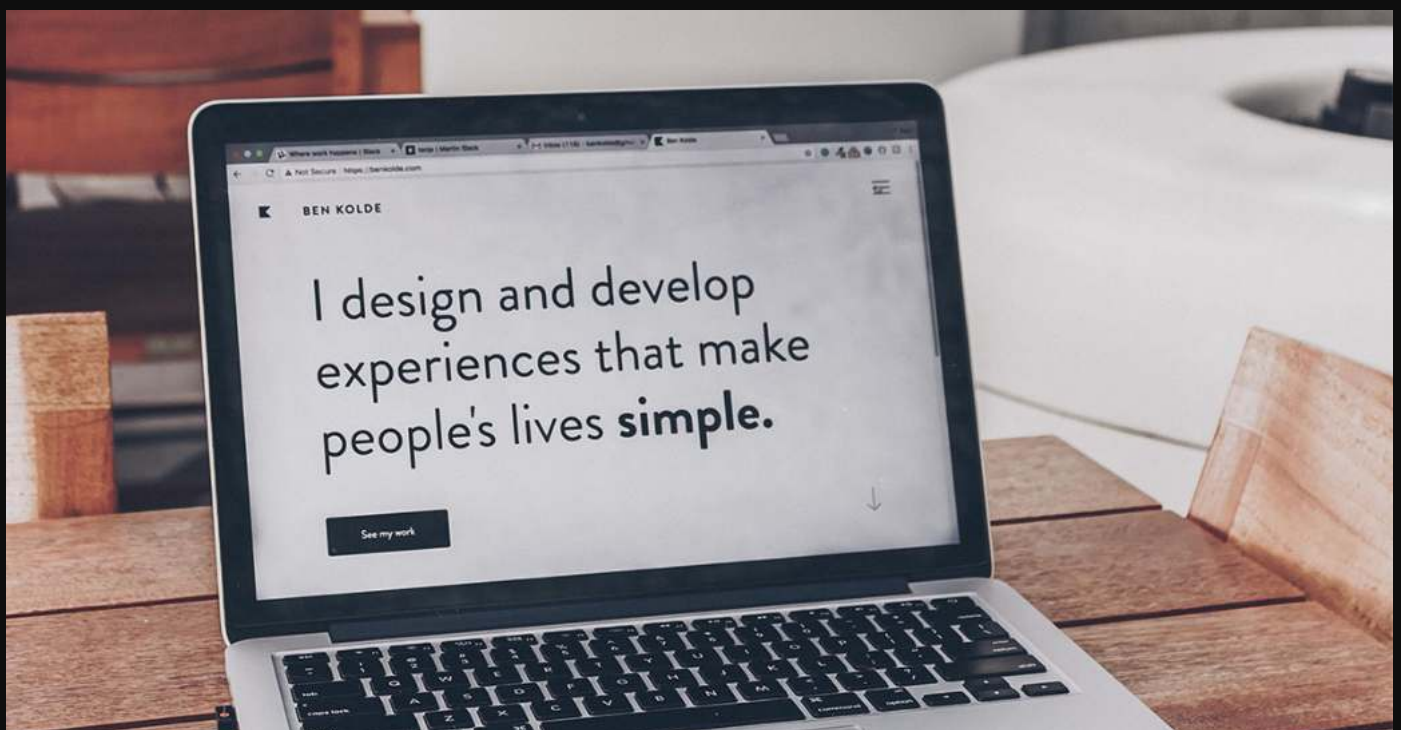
Where work happens | Slack
tonje | Martin Slack
Inbox (118) - benkolde@gmail
Ben Kolde

Not Secure https://benkolde.com

BEN KOLDE

I design and develop experiences that make people's lives **simple.**

See my work